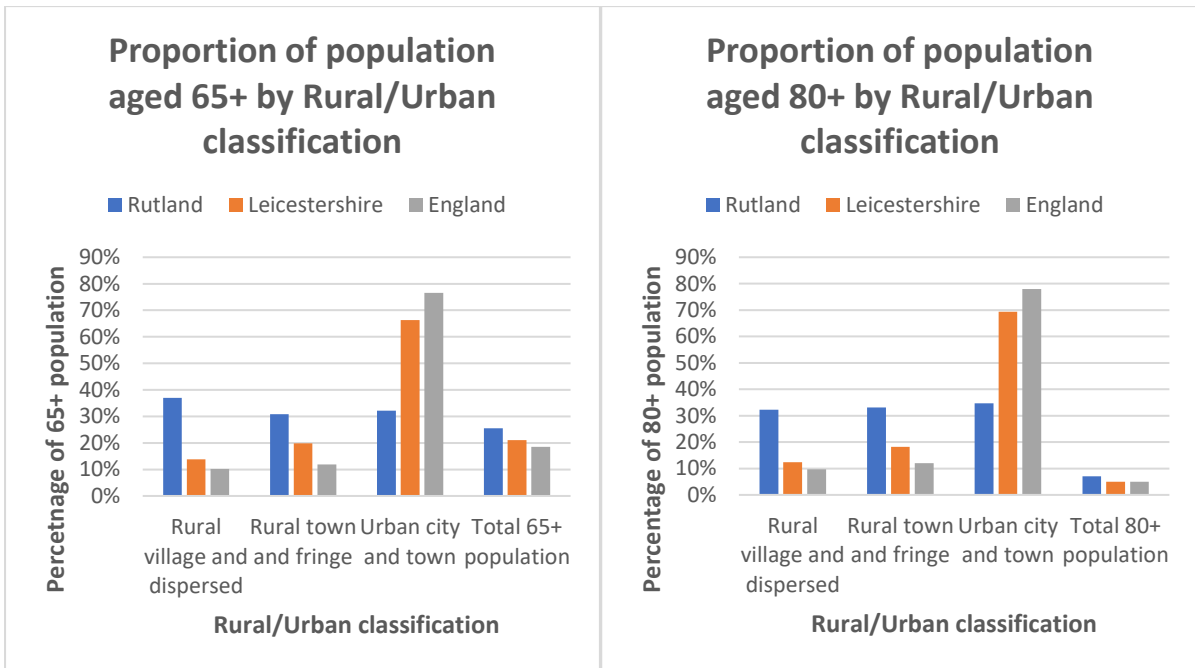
Proportion of population aged 65+ by Rural/Urban classification

Rutland Leicestershire England

Percetnage of 65+ population

90%
80%
70%
60%
50%
40%
30%
20%
10%
0%

Rural village and dispersed
Rural town and fringe
Urban city and town
Total 65+ population

Rural/Urban classification

Proportion of population aged 80+ by Rural/Urban classification

Rutland Leicestershire England

Percentage of 80+ population

90%
80%
70%
60%
50%
40%
30%
20%
10%
0%

Rural village and dispersed
Rural town and fringe
Urban city and town
Total 80+ population

Rural/Urban classification